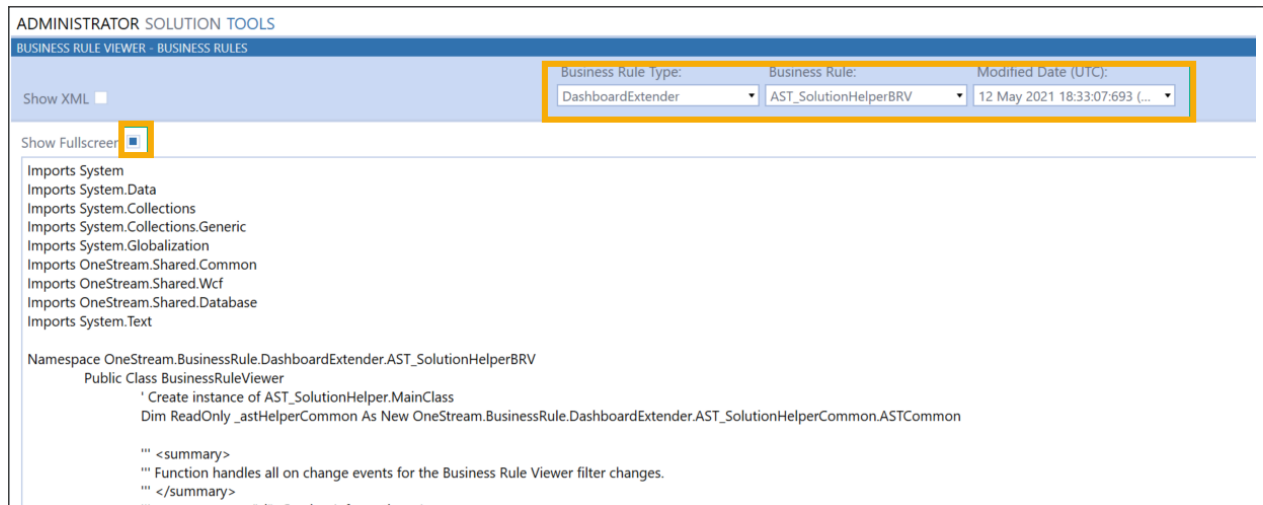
ADMINISTRATOR SOLUTION TOOLS

BUSINESS RULE VIEWER - BUSINESS RULES

Show XML

Business Rule Type: DashboardExtender

Business Rule: AST_SolutionHelperBRV

Modified Date (UTC): 12 May 2021 18:33:07:693 (...

Show Fullscreen

Imports System
Imports System.Data
Imports System.Collections
Imports System.Collections.Generic
Imports System.Globalization
Imports OneStream.Shared.Common
Imports OneStream.Shared.Wcf
Imports OneStream.Shared.Database
Imports System.Text

Namespace OneStream.BusinessRule.DashboardExtender.AST_SolutionHelperBRV
Public Class BusinessRuleViewer
' Create instance of AST_SolutionHelper.MainClass
Dim ReadOnly _astHelperCommon As New OneStream.BusinessRule.DashboardExtender.AST_SolutionHelperCommon.ASTCommon

''' <summary>
''' Function handles all on change events for the Business Rule Viewer filter changes.
''' </summary>
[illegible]